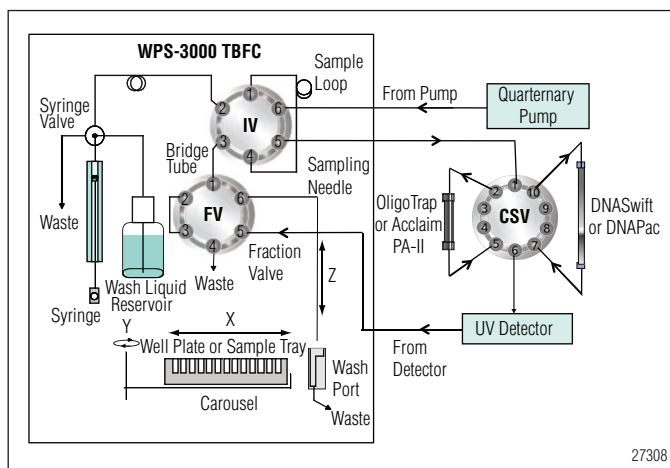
WPS-3000 TBFC

Sample Loop

Syringe Valve

From Pump

Quarternary Pump

2
1
6
IV
3
5
4

Bridge Tube

Sampling Needle

Waste

2
1
6
FV
3
5
4

1
2
10
3
9
CSV
4
8
5
7
6

OligoTrap or Acclaim PA-II

DNASwift or DNAPac

Wash Liquid Reservoir

Waste

Fraction Valve

Z

Syringe

Y

X

Well Plate or Sample Tray

UV Detector

From Detector

Wash Port

Carousel

Waste

27308